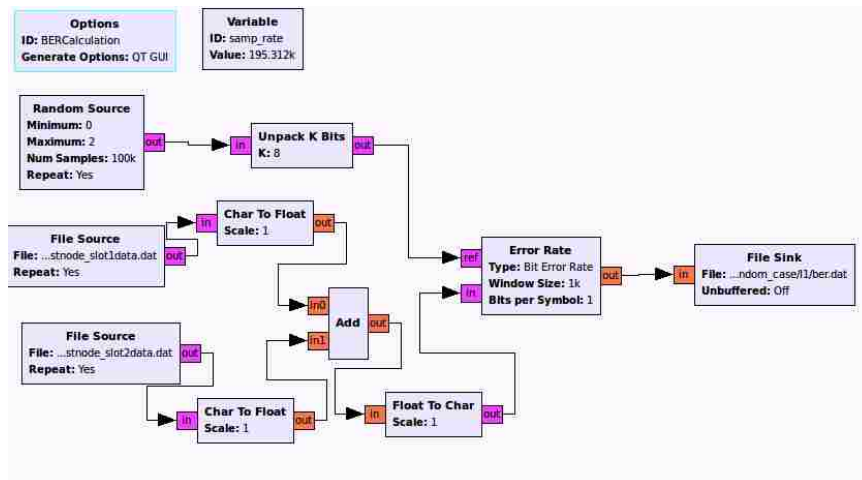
Options
ID: BERCalculation
Generate Options: QT GUI

Variable
ID: samp_rate
Value: 195.312k

Random Source
Minimum: 0
Maximum: 2
Num Samples: 100k
Repeat: Yes
out

in
Unpack K Bits
K: 8
out

in
Char To Float
Scale: 1
out

File Source
File: ...stnode_slot1data.dat
Repeat: Yes
out

ref
in
Error Rate
Type: Bit Error Rate
Window Size: 1k
Bits per Symbol: 1
out

in
File Sink
File: ...ndom_case/l1/ber.dat
Unbuffered: Off

in0
in1
Add
out

File Source
File: ...stnode_slot2data.dat
Repeat: Yes
out

in
Char To Float
Scale: 1
out

in
Float To Char
Scale: 1
out